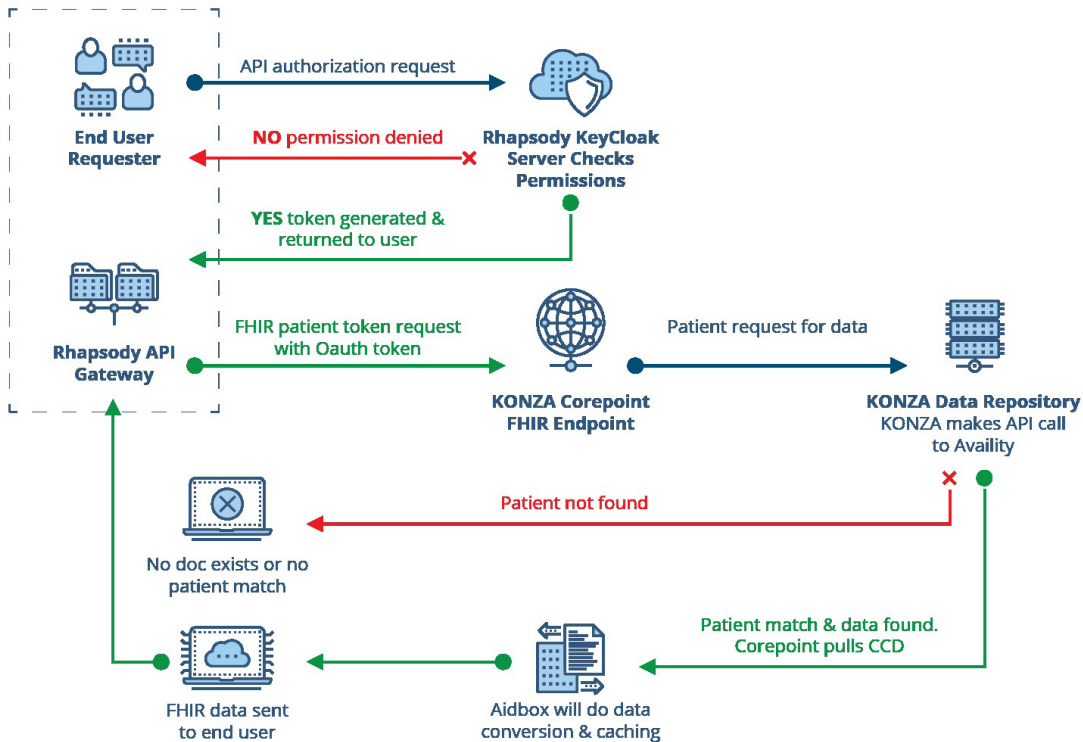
API authorization request

End User Requester

NO permission denied

Rhapsody KeyCloak Server Checks Permissions

YES token generated & returned to user

FHIR patient token request with Oauth token

Rhapsody API Gateway

Patient request for data

KONZA Corepoint FHIR Endpoint

KONZA Data Repository
KONZA makes API call to Availity

Patient not found

No doc exists or no patient match

Patient match & data found. Corepoint pulls CCD

FHIR data sent to end user

Aidbox will do data conversion & caching